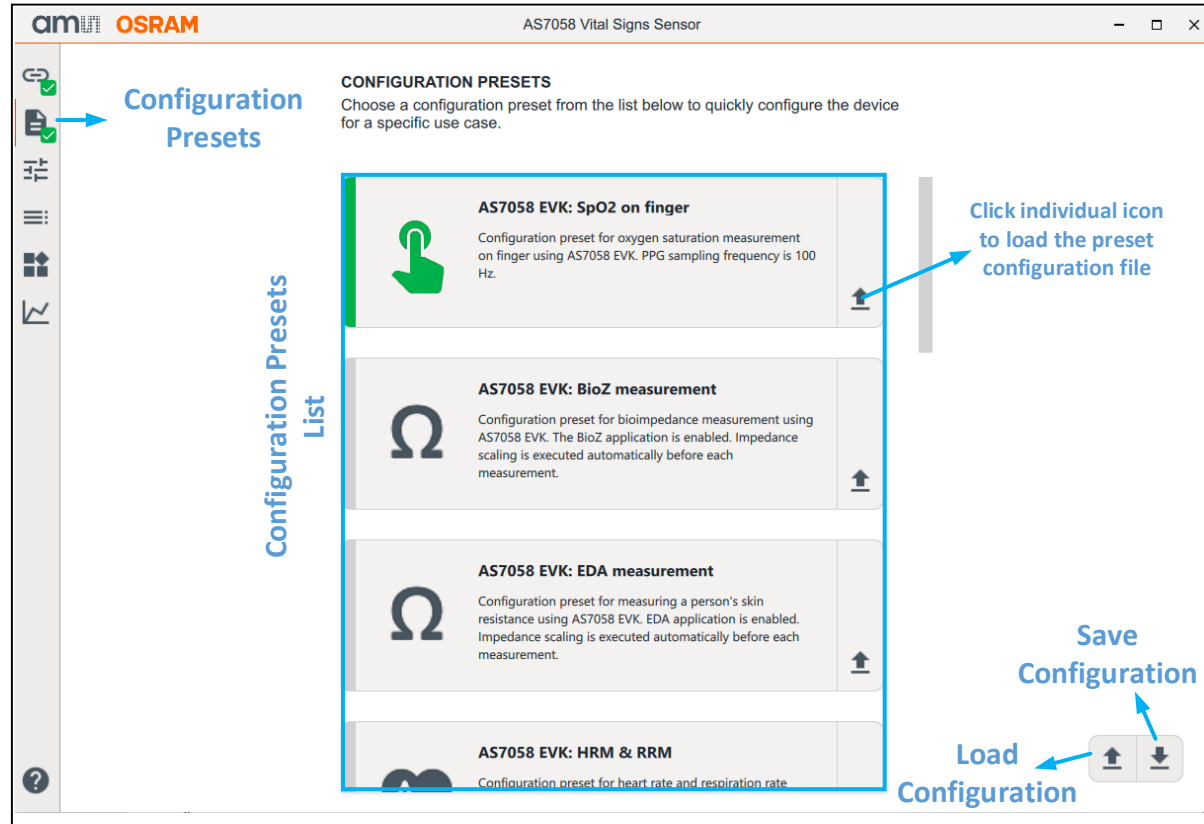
ams OSRAM

AS7058 Vital Signs Sensor

Configuration Presets

CONFIGURATION PRESETS
Choose a configuration preset from the list below to quickly configure the device for a specific use case.

Configuration Presets List

AS7058 EVK: SpO2 on finger
Configuration preset for oxygen saturation measurement on finger using AS7058 EVK. PPG sampling frequency is 100 Hz.

Click individual icon to load the preset configuration file

AS7058 EVK: BioZ measurement
Configuration preset for bioimpedance measurement using AS7058 EVK. The BioZ application is enabled. Impedance scaling is executed automatically before each measurement.

AS7058 EVK: EDA measurement
Configuration preset for measuring a person's skin resistance using AS7058 EVK. EDA application is enabled. Impedance scaling is executed automatically before each measurement.

Save Configuration

AS7058 EVK: HRM & RRM
Configuration preset for heart rate and respiration rate

Load Configuration